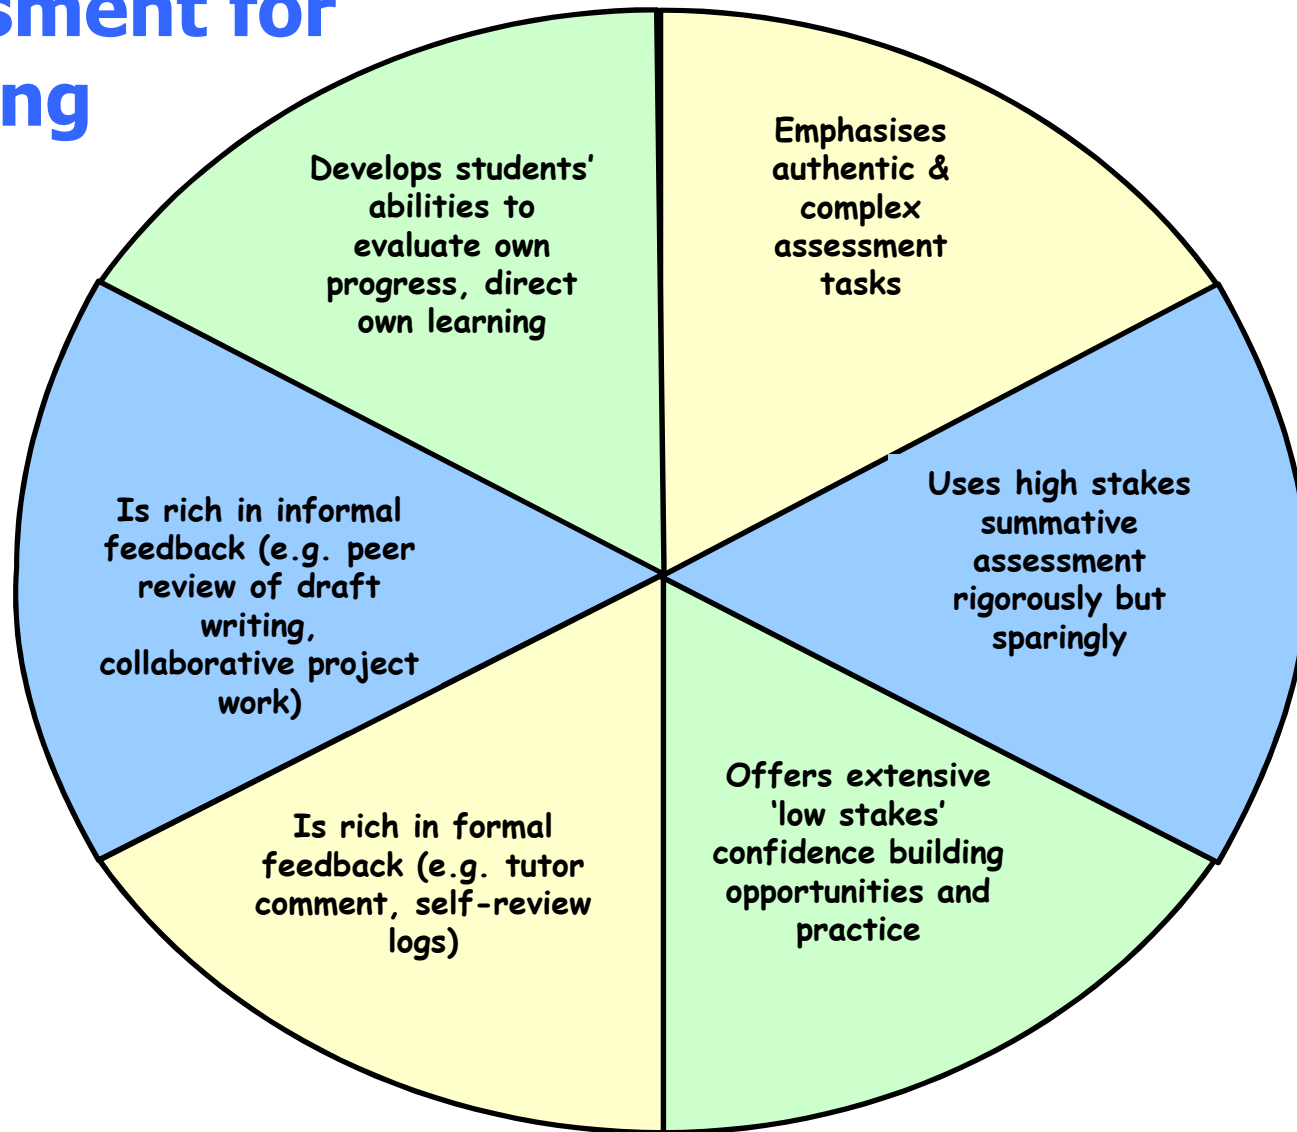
sment for
ng

Develops students' abilities to evaluate own progress, direct own learning

Emphasises authentic & complex assessment tasks

Is rich in informal feedback (e.g. peer review of draft writing, collaborative project work)

Uses high stakes summative assessment rigorously but sparingly

Is rich in formal feedback (e.g. tutor comment, self-review logs)

Offers extensive 'low stakes' confidence building opportunities and practice